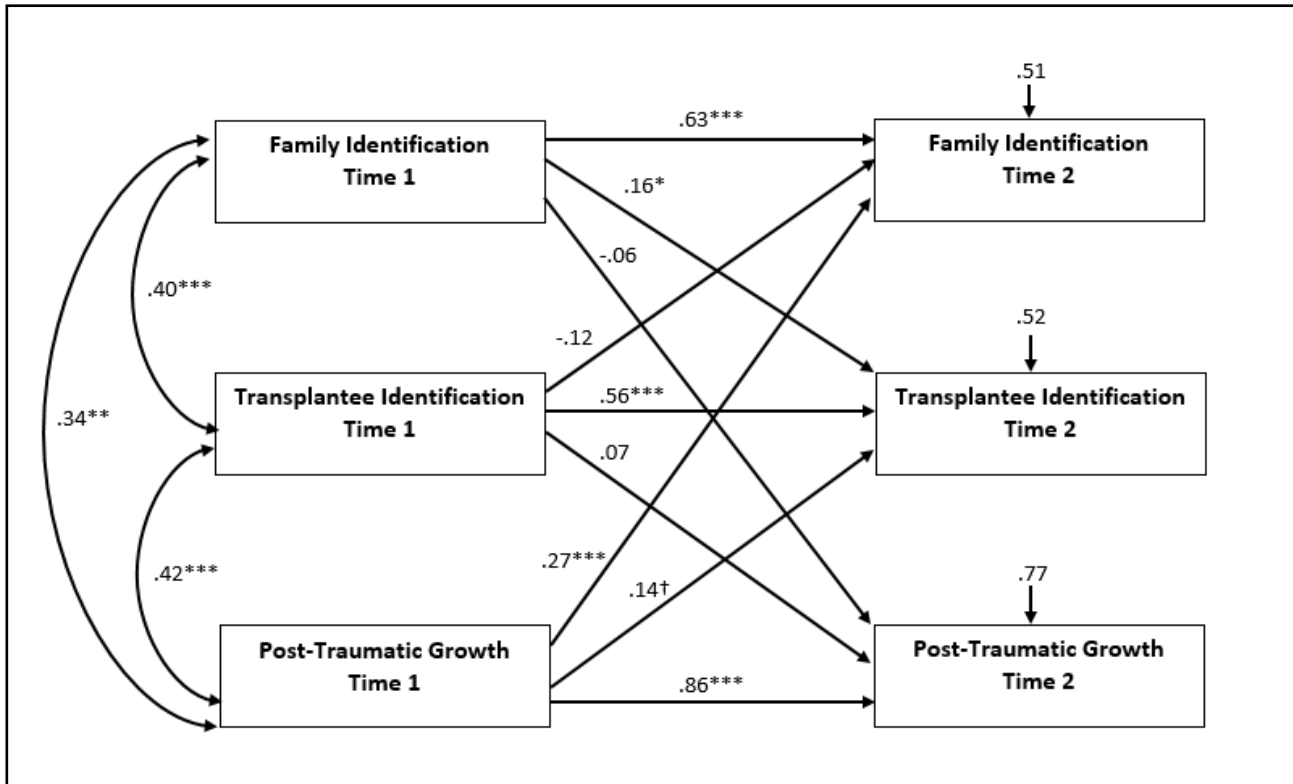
Family Identification
Time 1

Transplantee Identification
Time 1

Post-Traumatic Growth
Time 1

Family Identification
Time 2

Transplantee Identification
Time 2

Post-Traumatic Growth
Time 2

.51

.52

.77

.63***

.16*

-.06

.40***

-.12

.34**

.56***

.07

.42***

.27***

.14†

.86***